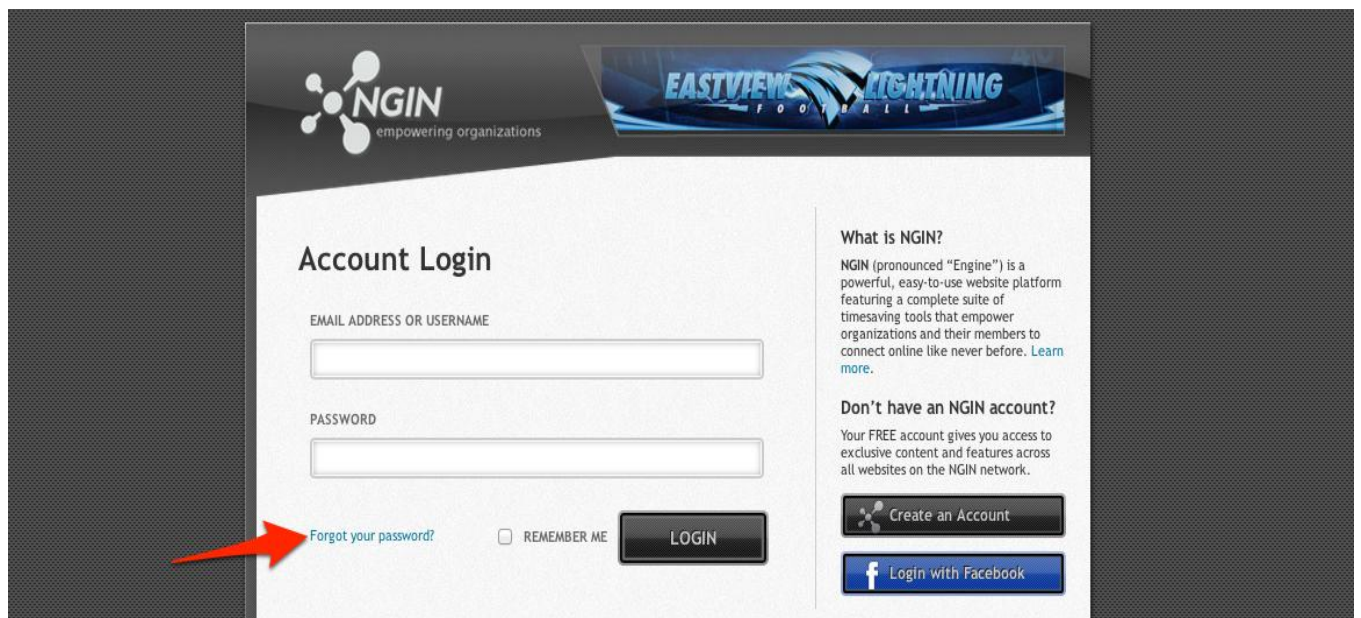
NGIN
empowering organizations

EASTVIEW LIGHTNING
FOOTBALL

Account Login

EMAIL ADDRESS OR USERNAME

PASSWORD

Forgot your password?

REMEMBER ME

LOGIN

What is NGIN?

NGIN (pronounced "Engine") is a powerful, easy-to-use website platform featuring a complete suite of timesaving tools that empower organizations and their members to connect online like never before. Learn more.

Don't have an NGIN account?

Your FREE account gives you access to exclusive content and features across all websites on the NGIN network.

Create an Account

Login with Facebook